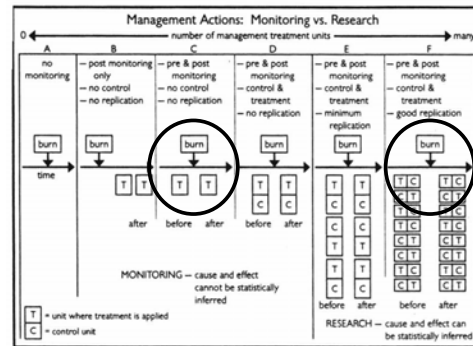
Management Actions: Monitoring vs. Research

0 — number of management treatment units — many

| A | B | C | D | E | F |
|---|---|---|---|---|---|
| no monitoring | – post monitoring only – no control – no replication | – pre & post monitoring – no control – no replication | – pre & post monitoring – control & treatment – no replication | – pre & post monitoring – control & treatment – minimum replication | – pre & post monitoring – control & treatment – good replication |

burn burn burn burn burn burn

time

T T

after

T T

before after

T T
C C

before after

T T
C C
C C
T T
T T
C C

before after

T C T C
T C C T
T C T C
C T T C
C T T C
T C T C
C T C T

before after

MONITORING — cause and effect cannot be statistically inferred

T = unit where treatment is applied
C = control unit

RESEARCH — cause and effect can be statistically inferred